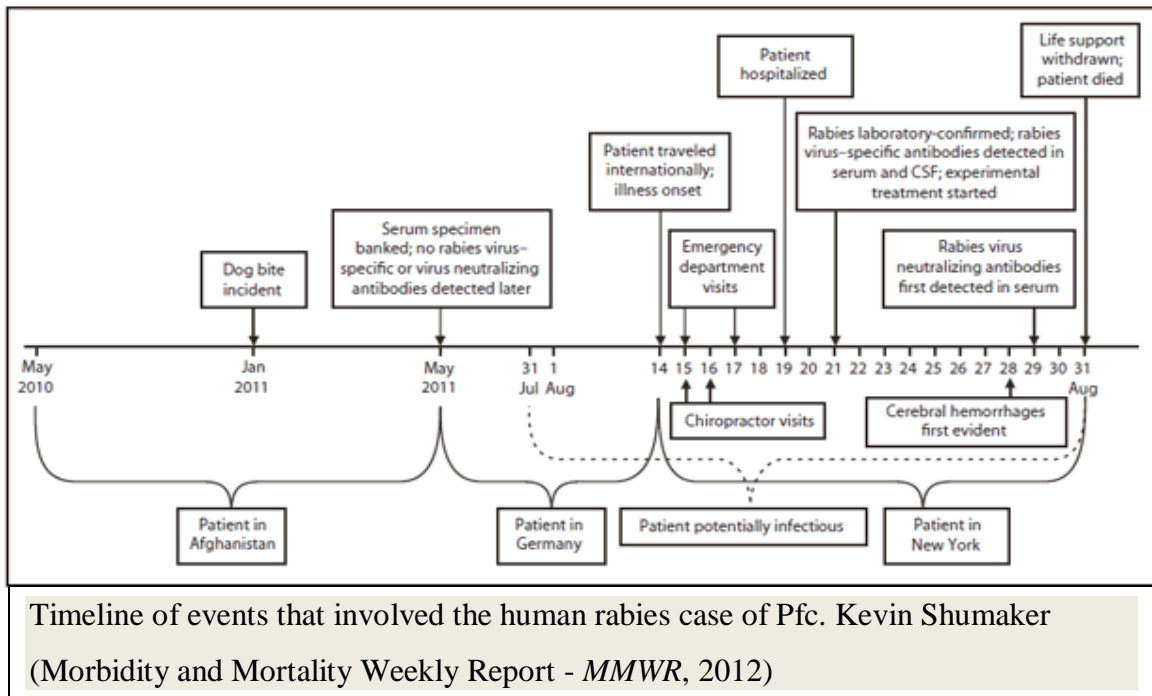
Patient hospitalized

Life support withdrawn; patient died

Rabies laboratory-confirmed; rabies virus–specific antibodies detected in serum and CSF; experimental treatment started

Patient traveled internationally; illness onset

Serum specimen banked; no rabies virus–specific or virus neutralizing antibodies detected later

Dog bite incident

Emergency department visits

Rabies virus neutralizing antibodies first detected in serum

May 2010

Jan 2011

May 2011

31 Jul

1 Aug

14 15 16 17 18 19 20 21 22 23 24 25 26 27 28 29 30 31 Aug

Chiropractor visits

Cerebral hemorrhages first evident

Patient in Afghanistan

Patient in Germany

Patient potentially infectious

Patient in New York

Timeline of events that involved the human rabies case of Pfc. Kevin Shumaker (Morbidity and Mortality Weekly Report - *MMWR*, 2012)